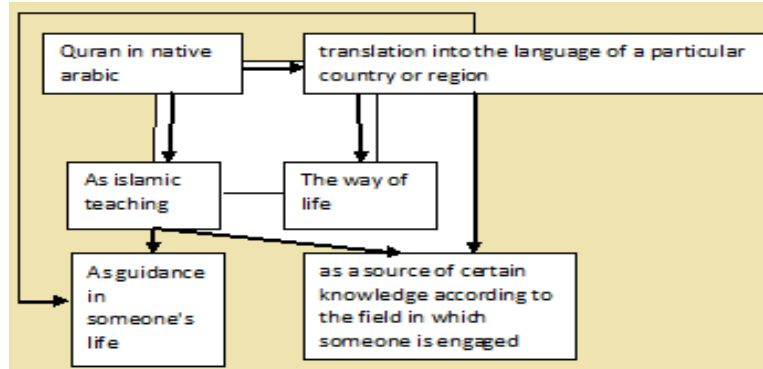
Quran in native arabic

translation into the language of a particular country or region

As islamic teaching

The way of life

As guidance in someone's life

as a source of certain knowledge according to the field in which someone is engaged